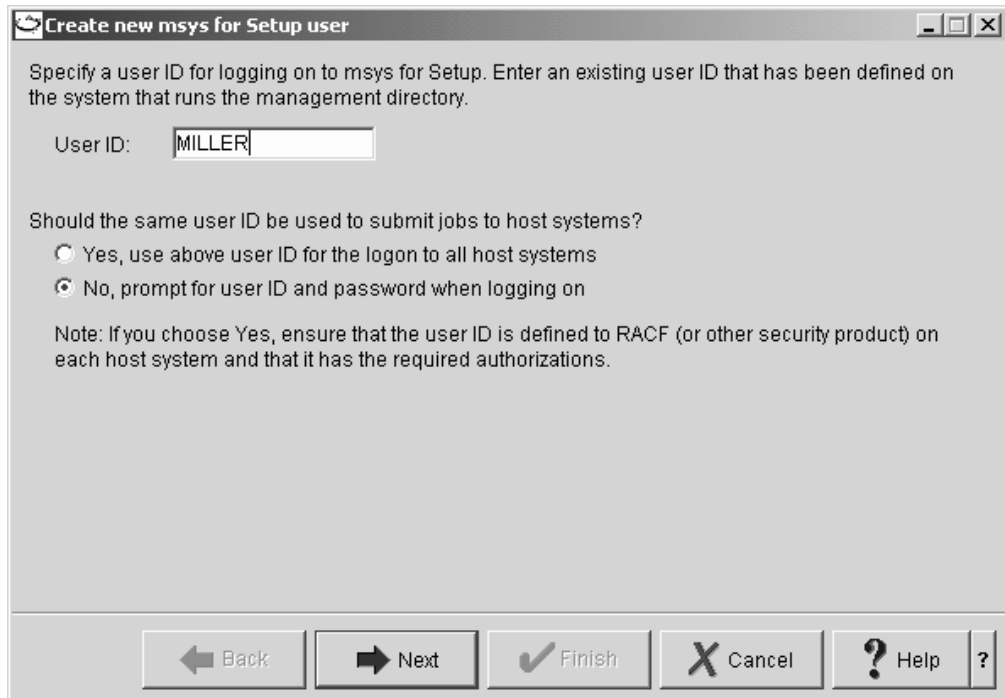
Create new msys for Setup user

Specify a user ID for logging on to msys for Setup. Enter an existing user ID that has been defined on the system that runs the management directory.

User ID: MILLER

Should the same user ID be used to submit jobs to host systems?

Yes, use above user ID for the logon to all host systems

No, prompt for user ID and password when logging on

Note: If you choose Yes, ensure that the user ID is defined to RACF (or other security product) on each host system and that it has the required authorizations.

Back Next Finish Cancel Help ?